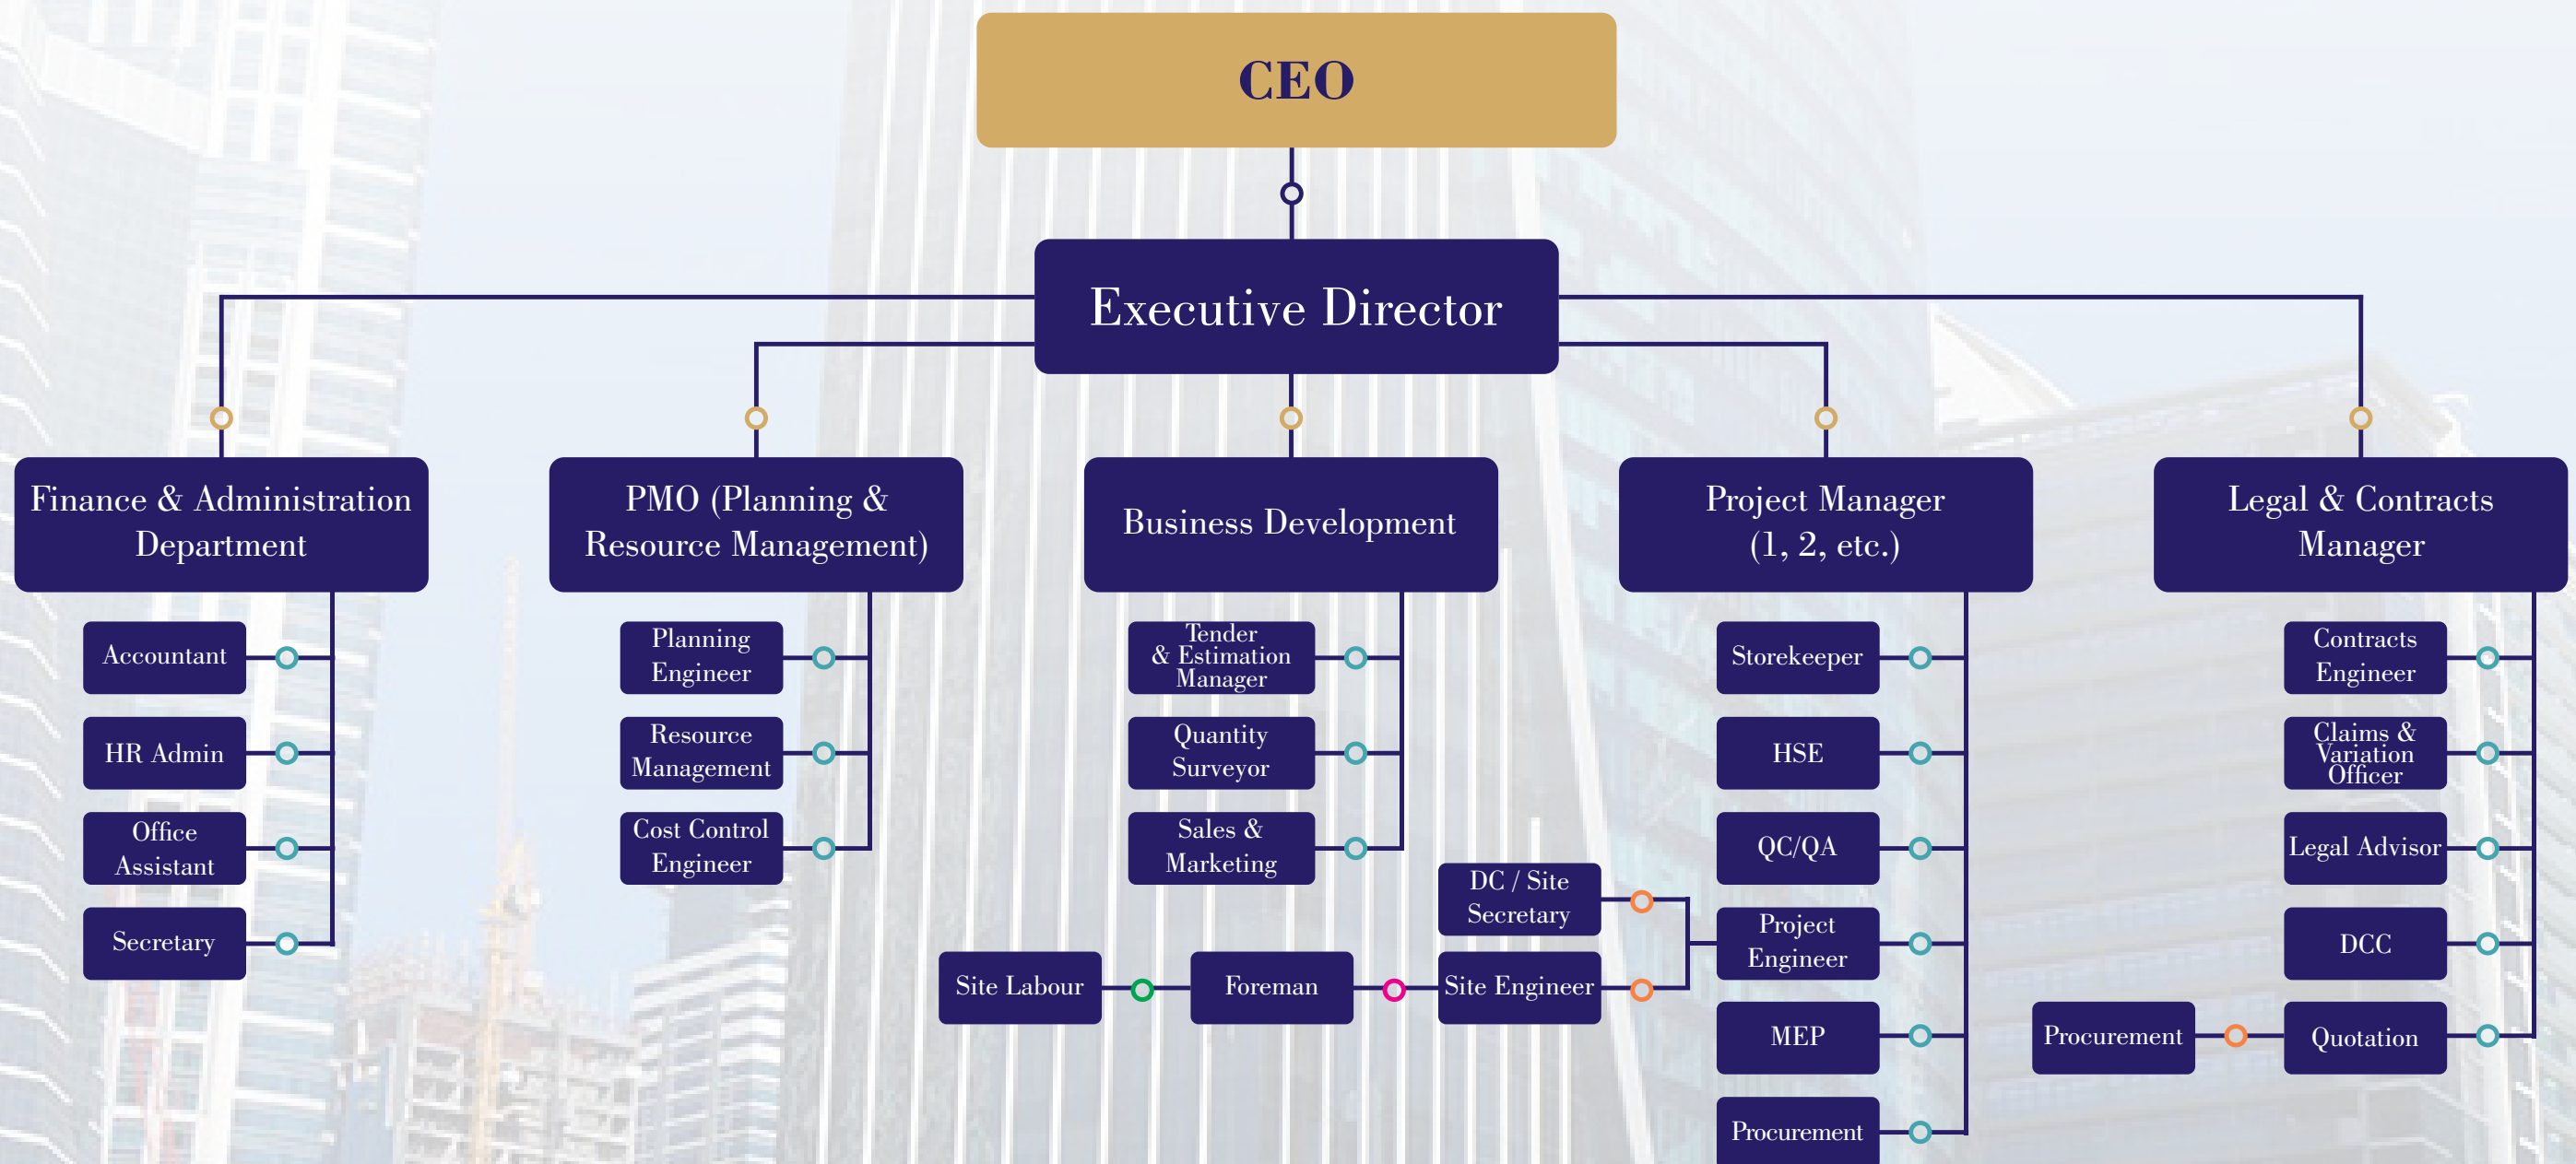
CEO

Executive Director

Finance & Administration Department

Accountant

HR Admin

Office Assistant

Secretary

PMO (Planning & Resource Management)

Planning Engineer

Resource Management

Cost Control Engineer

Business Development

Tender & Estimation Manager

Quantity Surveyor

Sales & Marketing

Project Manager (1, 2, etc.)

Storekeeper

HSE

QC/QA

Project Engineer

MEP

Procurement

DC / Site Secretary

Site Labour

Foreman

Site Engineer

Legal & Contracts Manager

Contracts Engineer

Claims & Variation Officer

Legal Advisor

DCC

Procurement

Quotation